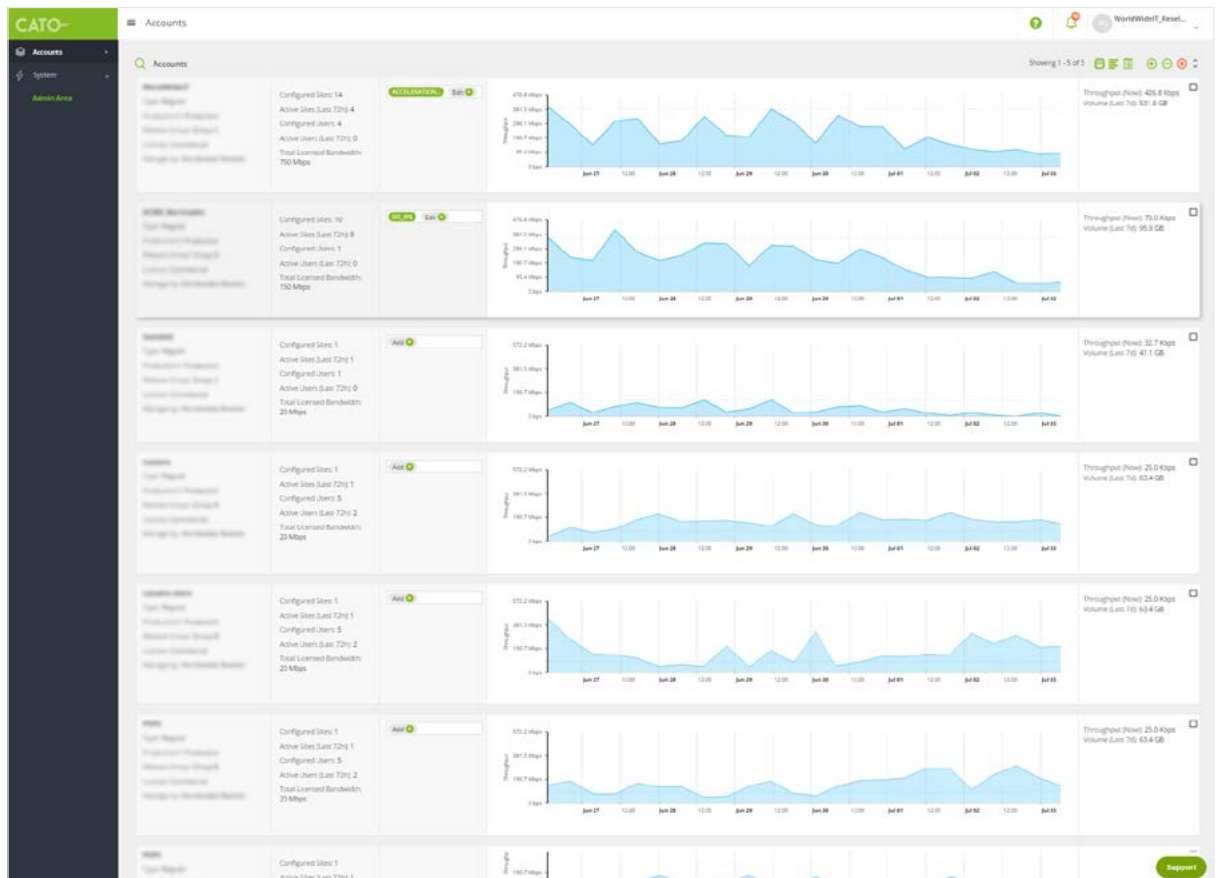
CATO

Accounts

Accounts

System

Admin Area

WorldWideIT_Resel...

Accounts

Showing 1 - 5 of 5

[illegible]

Configured Sites: 14
Active Sites (Last 72h): 4
Configured Users: 4
Active Users (Last 72h): 0
Total Licensed Bandwidth: 750 Mbps

ACCELERATION Edit

Throughput (Now): 426.8 Kbps
Volume (Last 7d): 531.6 GB

Jun 27 12:00 Jun 28 12:00 Jun 29 12:00 Jun 30 12:00 Jul 01 12:00 Jul 02 12:00 Jul 03

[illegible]

Configured Sites: 10
Active Sites (Last 72h): 8
Configured Users: 1
Active Users (Last 72h): 0
Total Licensed Bandwidth: 150 Mbps

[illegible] Edit

Throughput (Now): 75.0 Kbps
Volume (Last 7d): 95.9 GB

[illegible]

Configured Sites: 1
Active Sites (Last 72h): 1
Configured Users: 1
Active Users (Last 72h): 0
Total Licensed Bandwidth: 20 Mbps

Add

Throughput (Now): 32.7 Kbps
Volume (Last 7d): 41.1 GB

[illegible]

Configured Sites: 1
Active Sites (Last 72h): 1
Configured Users: 5
Active Users (Last 72h): 2
Total Licensed Bandwidth: 20 Mbps

Add

Throughput (Now): 25.0 Kbps
Volume (Last 7d): 63.4 GB

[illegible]

Configured Sites: 1
Active Sites (Last 72h): 1
Configured Users: 5
Active Users (Last 72h): 2
Total Licensed Bandwidth: 20 Mbps

Add

Throughput (Now): 25.0 Kbps
Volume (Last 7d): 63.4 GB

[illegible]

Configured Sites: 1
Active Sites (Last 72h): 1
Configured Users: 5
Active Users (Last 72h): 2
Total Licensed Bandwidth: 20 Mbps

Add

Throughput (Now): 25.0 Kbps
Volume (Last 7d): 63.4 GB

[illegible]

Configured Sites: 1

Support